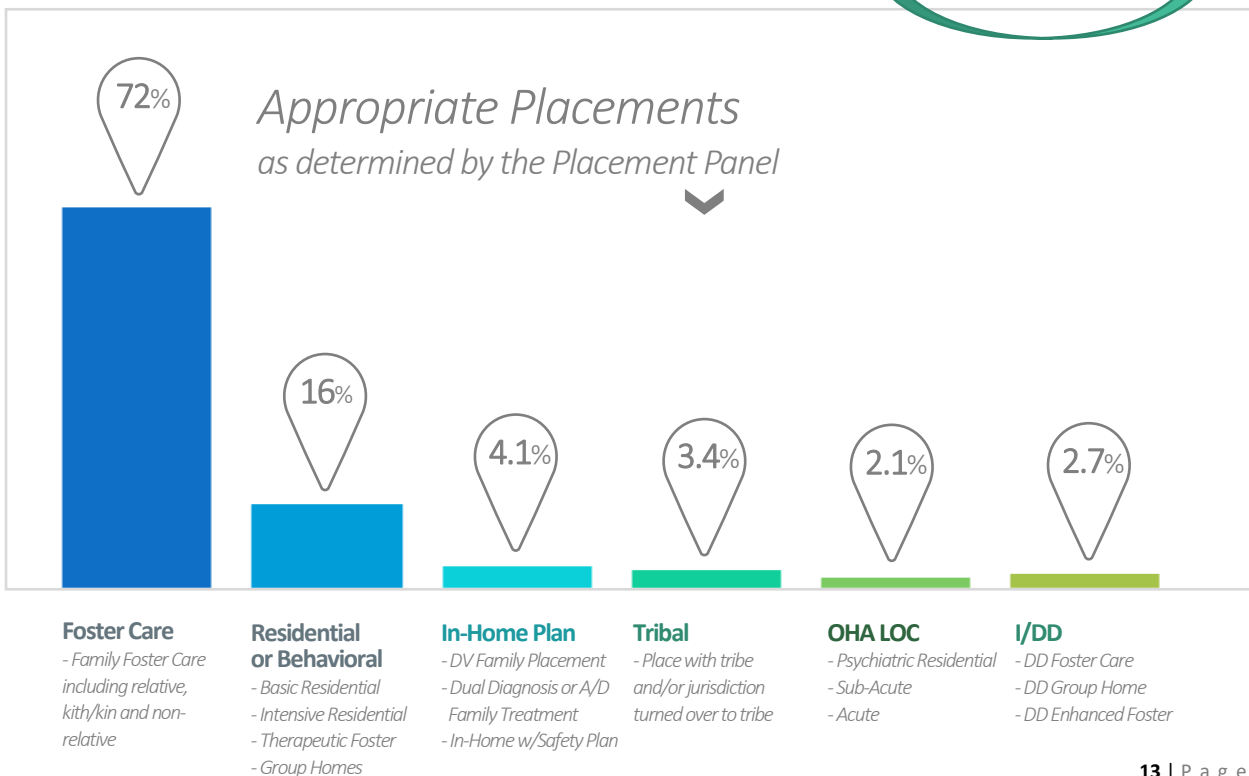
Appropriate Placements
as determined by the Placement Panel

72%

16%

4.1%

3.4%

2.1%

2.7%

Foster Care
- Family Foster Care including relative, kith/kin and non-relative

Residential or Behavioral
- Basic Residential
- Intensive Residential
- Therapeutic Foster
- Group Homes

In-Home Plan
- DV Family Placement
- Dual Diagnosis or A/D Family Treatment
- In-Home w/Safety Plan

Tribal
- Place with tribe and/or jurisdiction turned over to tribe

OHA LOC
- Psychiatric Residential
- Sub-Acute
- Acute

I/DD
- DD Foster Care
- DD Group Home
- DD Enhanced Foster

13 | P a g e